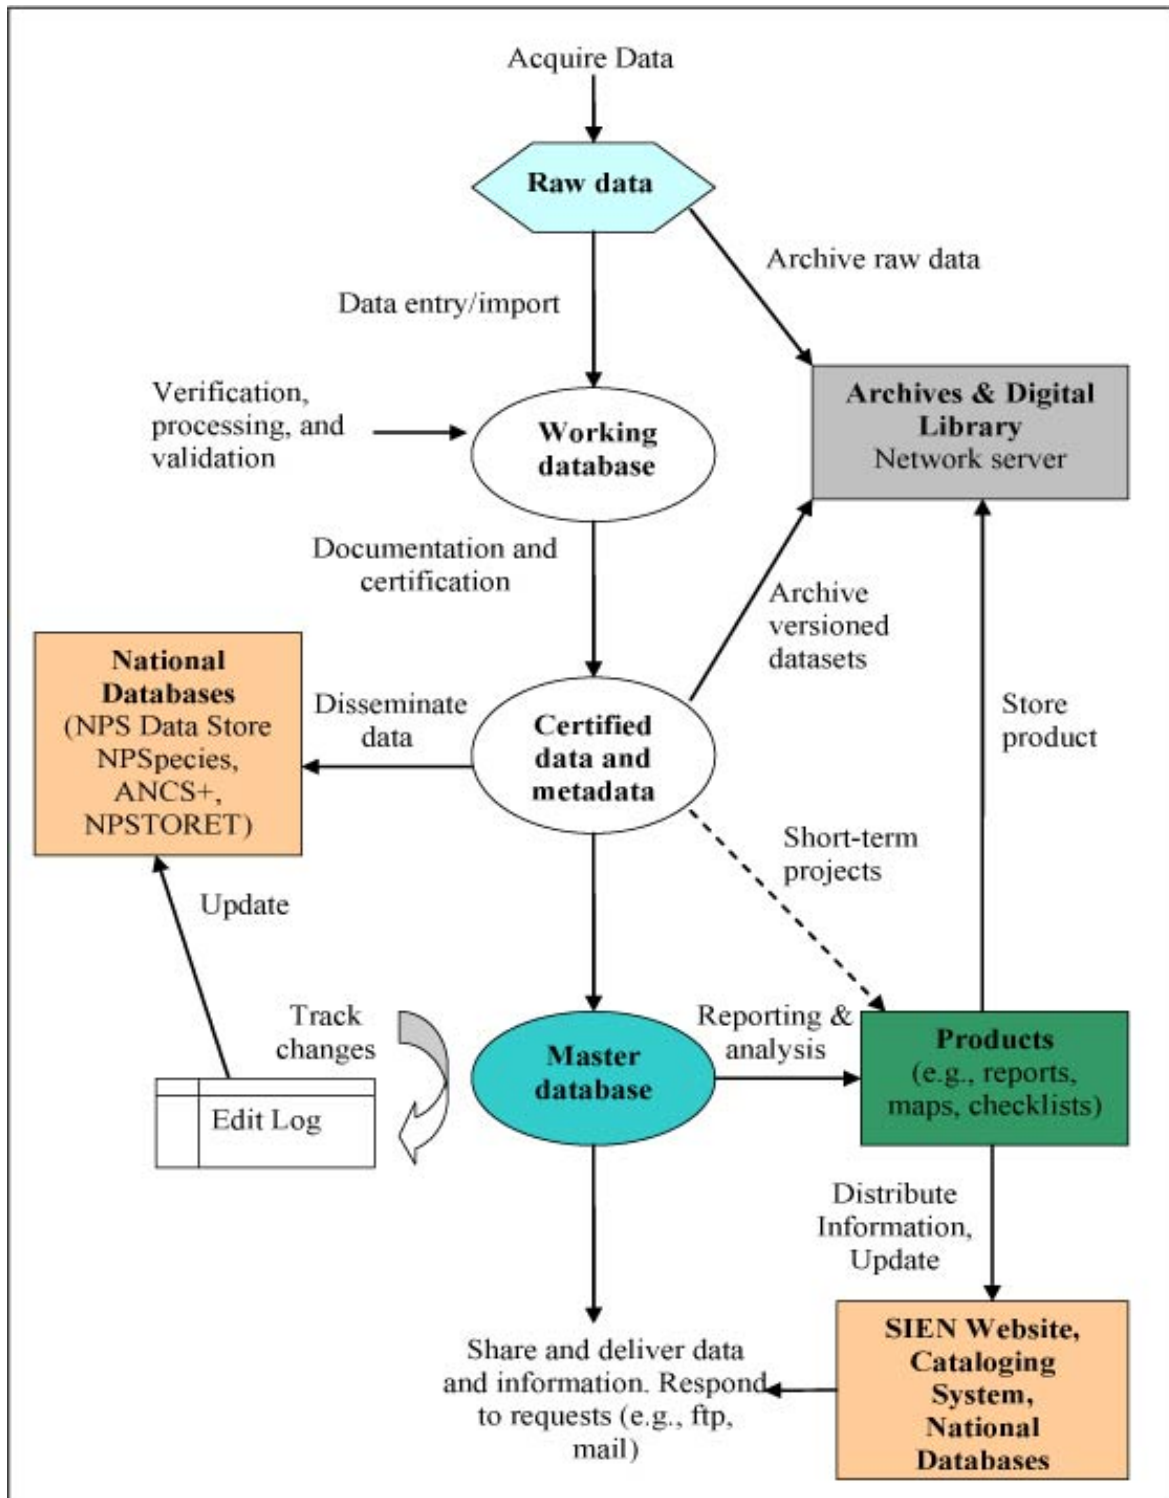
Acquire Data

Raw data

Archive raw data

Data entry/import

Archives & Digital Library
Network server

Verification, processing, and validation

Working database

Documentation and certification

Archive versioned datasets

National Databases
(NPS Data Store NPSpecies, ANCS+, NPSTORET)

Disseminate data

Certified data and metadata

Store product

Short-term projects

Update

Track changes

Reporting & analysis

Master database

Products
(e.g., reports, maps, checklists)

Edit Log

Distribute Information, Update

Share and deliver data and information. Respond to requests (e.g., ftp, mail)

SIEN Website, Cataloging System, National Databases